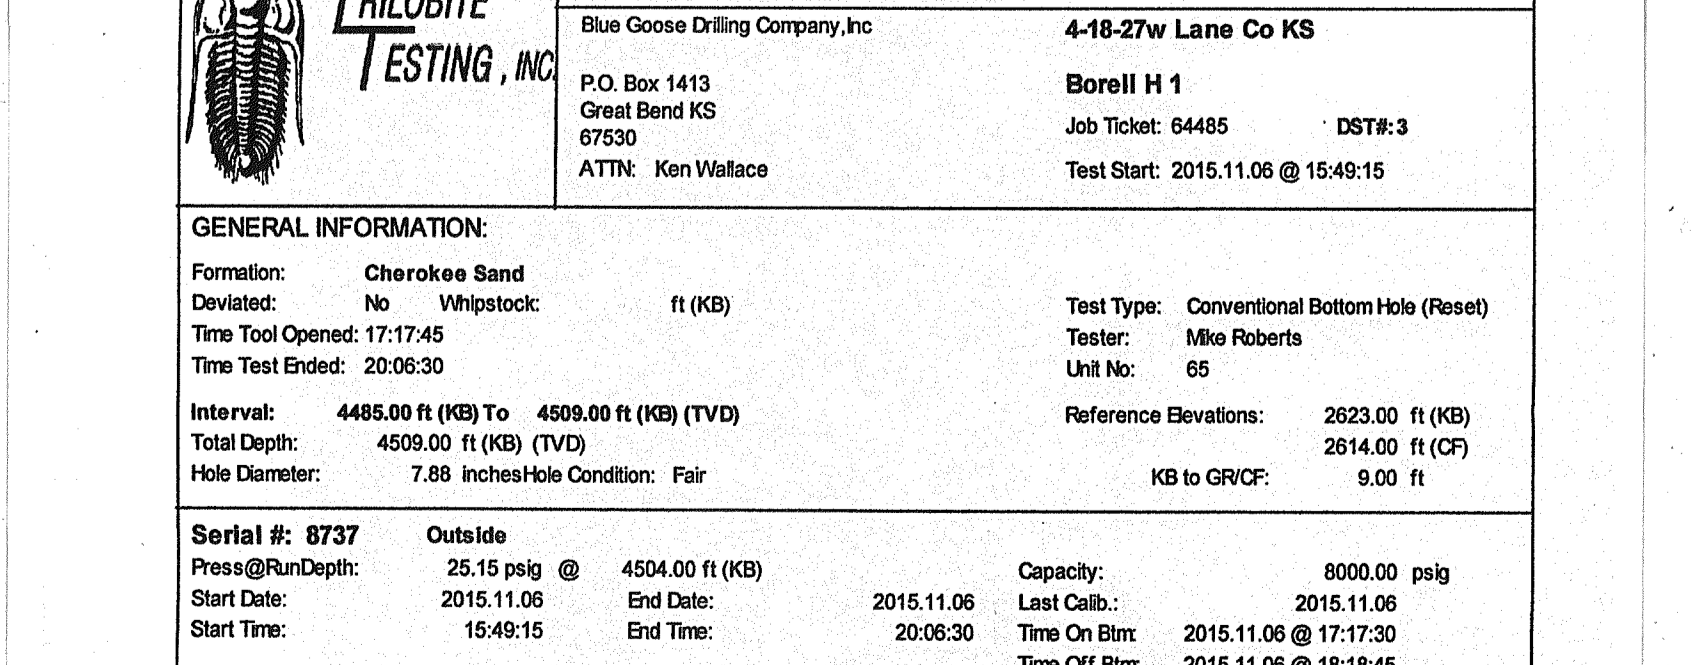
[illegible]RILOBITE
TESTING, INC

Blue Goose Drilling Company, Inc

P.O. Box 1413
Great Bend KS
67530

ATTN: Ken Wallace

4-18-27w Lane Co KS

Borell H 1

Job Ticket: 64485 DST#: 3

Test Start: 2015.11.06 @ 15:49:15

GENERAL INFORMATION:

Formation: Cherokee Sand
Deviated: No Whipstock: ft (KB)
Time Tool Opened: 17:17:45
Time Test Ended: 20:06:30

Test Type: Conventional Bottom Hole (Reset)
Tester: Mike Roberts
Unit No: 65

Interval: 4485.00 ft (KB) To 4509.00 ft (KB) (TVD)
Total Depth: 4509.00 ft (KB) (TVD)
Hole Diameter: 7.88 inchesHole Condition: Fair

Reference Elevations: 2623.00 ft (KB)
2614.00 ft (CF)
KB to GR/CF: 9.00 ft

Serial #: 8737 Outside
Press@RunDepth: 25.15 psig @ 4504.00 ft (KB)
Start Date: 2015.11.06 End Date: 2015.11.06
Start Time: 15:49:15 End Time: 20:06:30

Capacity: 8000.00 psig
Last Calib.: 2015.11.06
Time On Btm: 2015.11.06 @ 17:17:30
Time Off Btm: 2015.11.06 @ 18:18:45